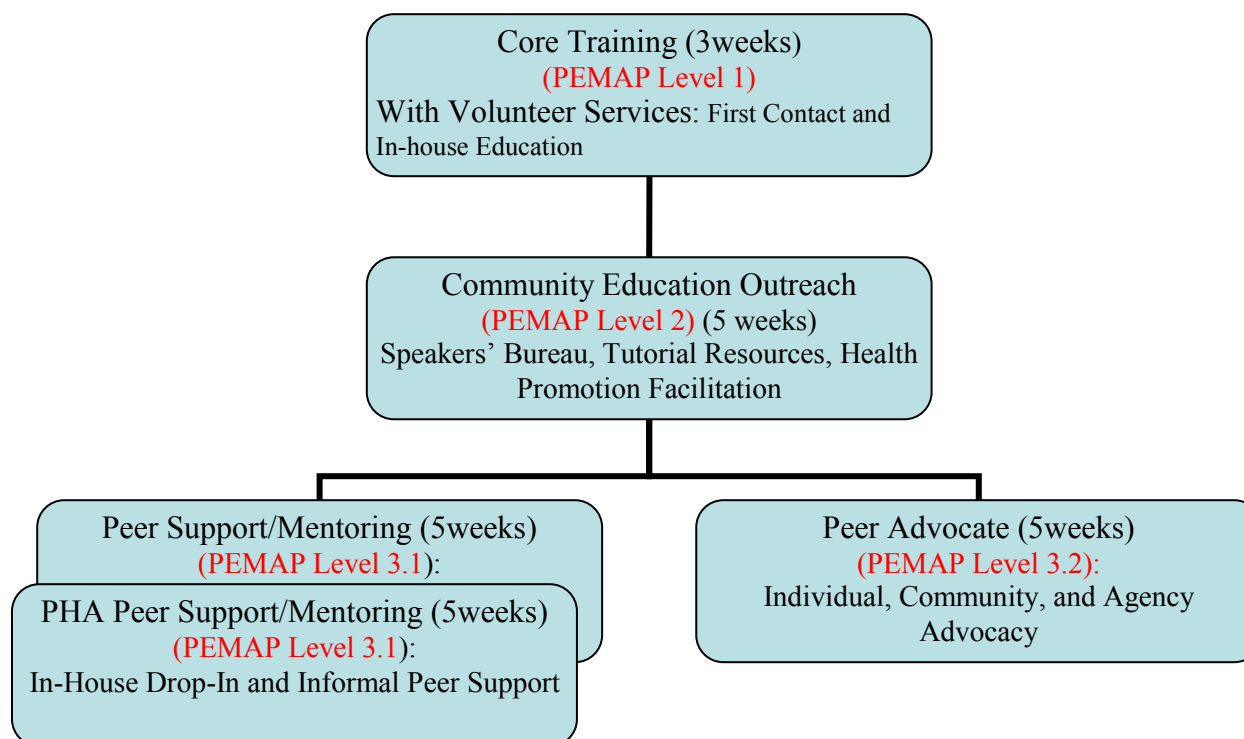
Core Training (3weeks)
(PEMAP Level 1)
With Volunteer Services: First Contact and In-house Education

Community Education Outreach
(PEMAP Level 2) (5 weeks)
Speakers' Bureau, Tutorial Resources, Health Promotion Facilitation

Peer Support/Mentoring (5weeks)
(PEMAP Level 3.1):

PHA Peer Support/Mentoring (5weeks)
(PEMAP Level 3.1):
In-House Drop-In and Informal Peer Support

Peer Advocate (5weeks)
(PEMAP Level 3.2):
Individual, Community, and Agency Advocacy